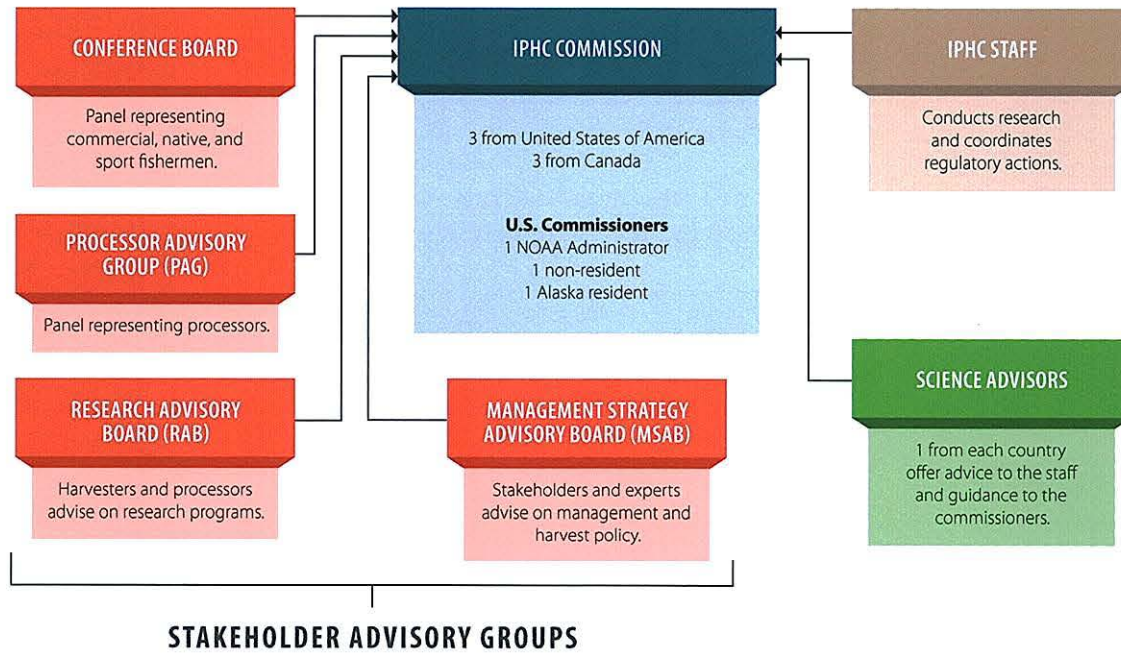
CONFERENCE BOARD

Panel representing commercial, native, and sport fishermen.

IPHC COMMISSION

3 from United States of America
3 from Canada

U.S. Commissioners
1 NOAA Administrator
1 non-resident
1 Alaska resident

IPHC STAFF

Conducts research and coordinates regulatory actions.

PROCESSOR ADVISORY GROUP (PAG)

Panel representing processors.

SCIENCE ADVISORS

1 from each country offer advice to the staff and guidance to the commissioners.

RESEARCH ADVISORY BOARD (RAB)

Harvesters and processors advise on research programs.

MANAGEMENT STRATEGY ADVISORY BOARD (MSAB)

Stakeholders and experts advise on management and harvest policy.

STAKEHOLDER ADVISORY GROUPS